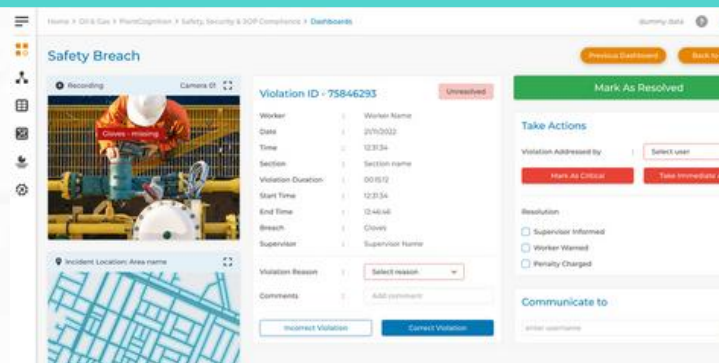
Home > Oil & Gas > PlantCognition > Safety, Security & SOP Compliance > Dashboards

dummy data

Safety Breach

Previous Dashboard

Back to

Recording

Camera 01

Gloves - missing

Incident Location: Area name

Violation ID - 75846293

Unresolved

| | | |
|---|---|---|
| Worker | : | Worker Name |
| Date | : | 21/11/2022 |
| Time | : | 12:31:34 |
| Section | : | Section name |
| Violation Duration | : | 00:15:12 |
| Start Time | : | 12:31:34 |
| End Time | : | 12:46:46 |
| Breach | : | Gloves |
| Supervisor | : | Supervisor Name |

Violation Reason : Select reason

Comments : Add comment

Incorrect Violation

Correct Violation

Mark As Resolved

Take Actions

Violation Addressed by : Select user

Mark As Critical

Take Immediate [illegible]

Resolution

Supervisor Informed

Worker Warned

Penalty Charged

Communicate to

enter username